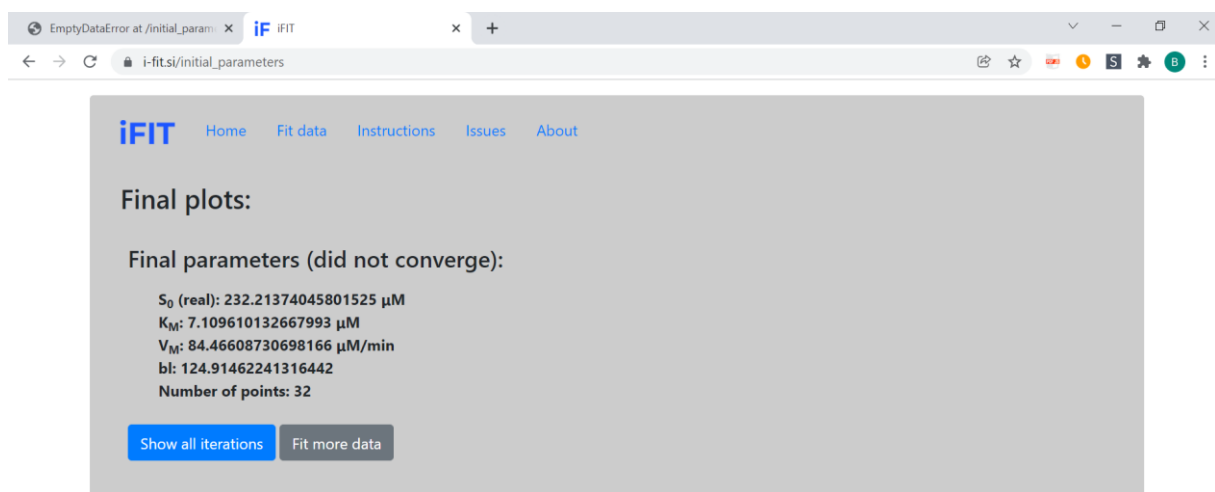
EmptyDataError at /initial_param ×
iF iFIT ×
+

i-fit.si/initial_parameters

B

iFIT Home Fit data Instructions Issues About

Final plots:

Final parameters (did not converge):

$S_0$ (real): 232.21374045801525 μM
$K_M$: 7.109610132667993 μM
$V_M$: 84.46608730698166 μM/min
bl: 124.91462241316442
Number of points: 32

Show all iterations
Fit more data